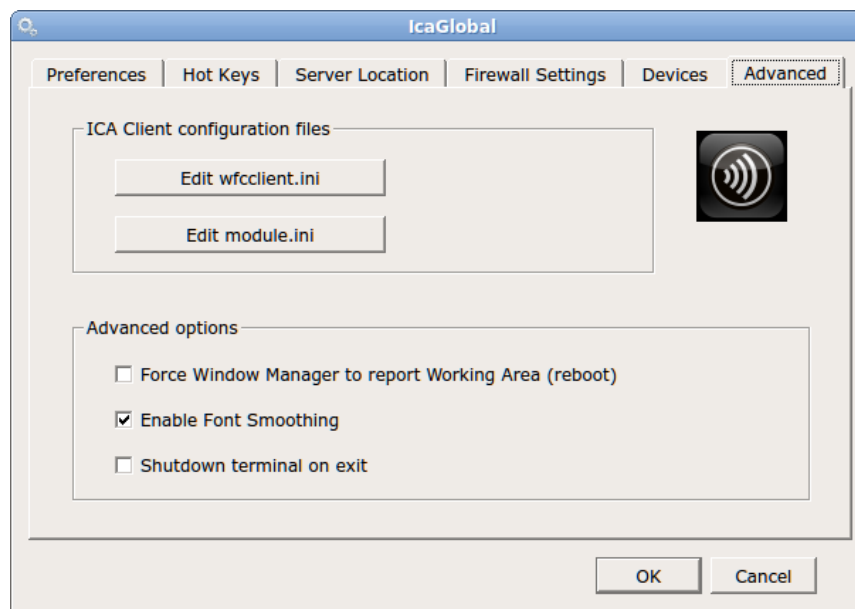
IcaGlobal

Preferences | Hot Keys | Server Location | Firewall Settings | Devices | Advanced

ICA Client configuration files

Edit wfcclient.ini

Edit module.ini

Advanced options

☐ Force Window Manager to report Working Area (reboot)

☑ Enable Font Smoothing

☐ Shutdown terminal on exit

OK

Cancel